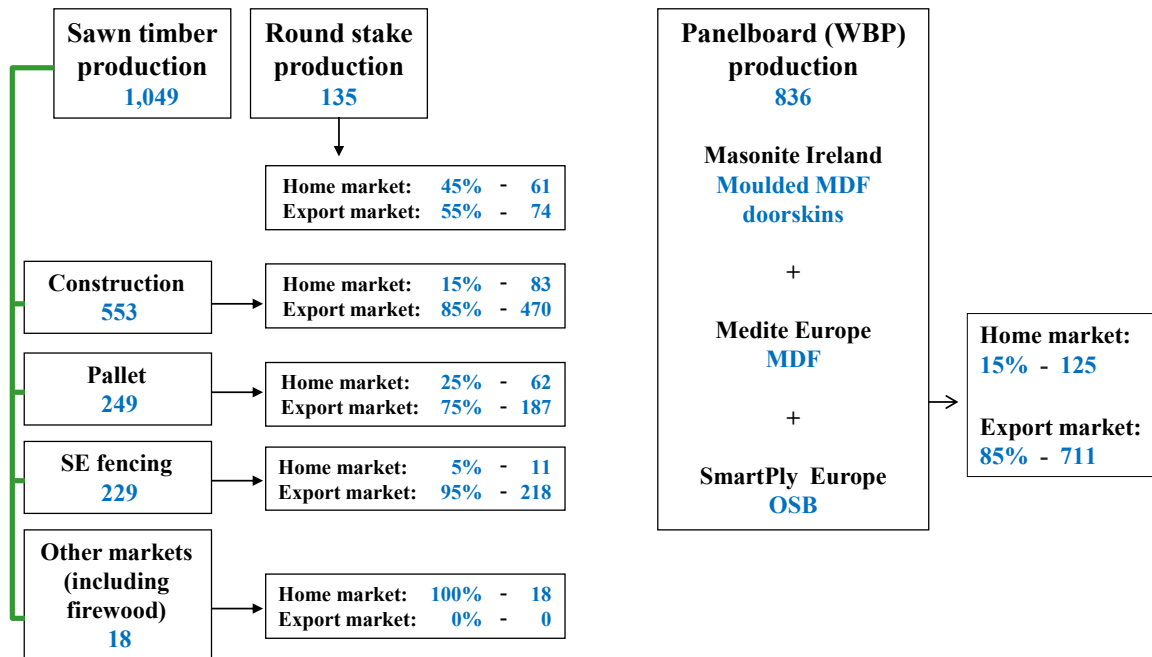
Sawn timber production 1,049

Round stake production 135

Home market: 45% - 61
Export market: 55% - 74

Construction 553

Home market: 15% - 83
Export market: 85% - 470

Pallet 249

Home market: 25% - 62
Export market: 75% - 187

SE fencing 229

Home market: 5% - 11
Export market: 95% - 218

Other markets (including firewood) 18

Home market: 100% - 18
Export market: 0% - 0

Panelboard (WBP) production 836

Masonite Ireland
Moulded MDF doorskins

+

Medite Europe
MDF

+

SmartPly Europe
OSB

Home market:
15% - 125

Export market:
85% - 711